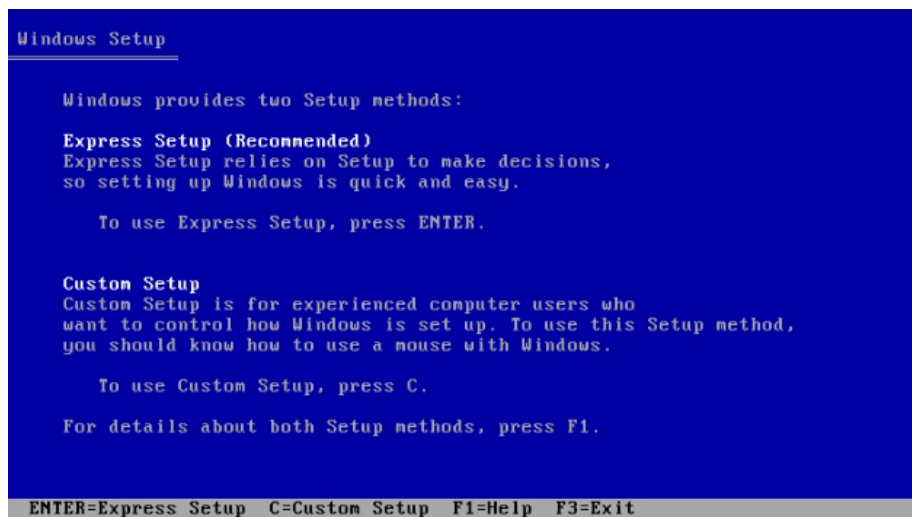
Windows Setup

Windows provides two Setup methods:

Express Setup (Recommended)
Express Setup relies on Setup to make decisions, so setting up Windows is quick and easy.

To use Express Setup, press ENTER.

Custom Setup
Custom Setup is for experienced computer users who want to control how Windows is set up. To use this Setup method, you should know how to use a mouse with Windows.

To use Custom Setup, press C.

For details about both Setup methods, press F1.

ENTER=Express Setup C=Custom Setup F1=Help F3=Exit